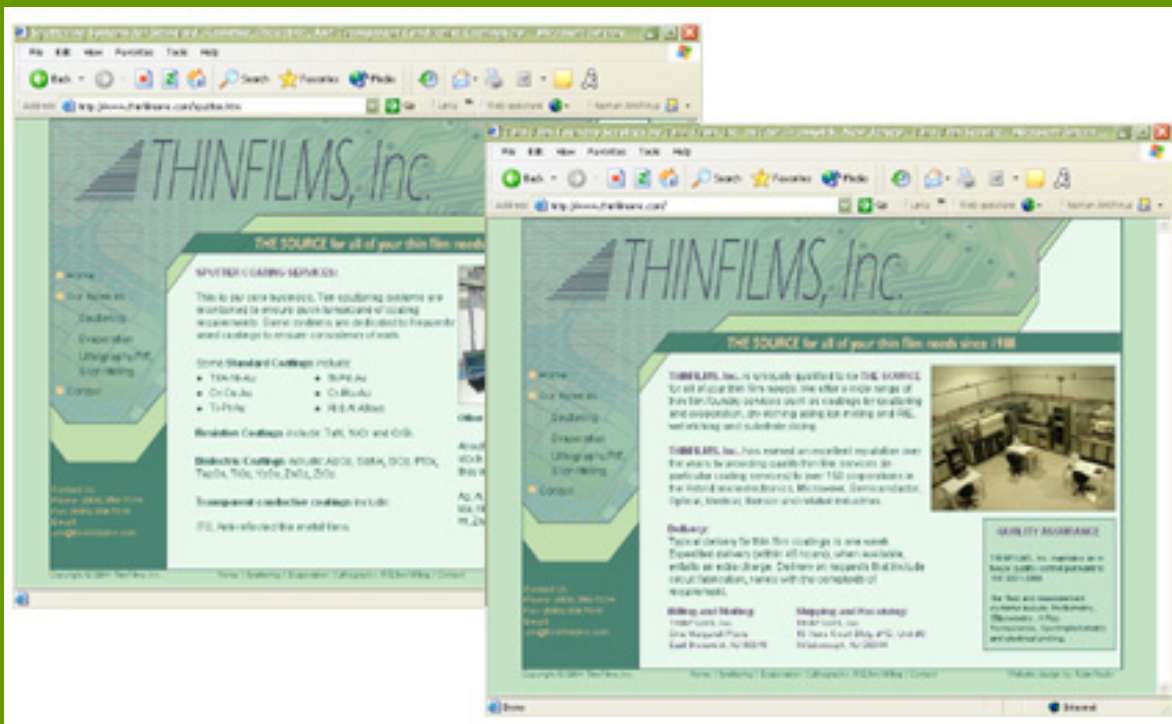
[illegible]

File Edit View Favorites Tools Help

Back Search Favorites Media

Address http://www.thinfilmsinc.com/sputter.htm Go

THINFILMS, Inc.

THE SOURCE for all of your thin film needs

Home
Our Services
Sputtering
Evaporation
Lithography/PR, Etch Milling
Contact

SPUTTER COATING SERVICES:

This is our core business. Ten sputtering systems are maintained to ensure quick turnaround of coating requirements. Some systems are dedicated to frequently used coatings to ensure consistency of results.

Some Standard Coatings include:
• TiW/Ni/Au
• Cr/Cu/Au
• Ti/Pt/Au
• Ti/Pd/Au
• Cr/Ni/Au
• NiCr/Au Alloys

Resistive Coatings include: TaN, NiCr and CrSi.

Dielectric Coatings include: Al2O3, Si3N4, SiO2, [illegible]

Transparent conductive coatings include:

ITO, Anti-reflective metal films.

Other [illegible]

About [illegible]

Ag, Al, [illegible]

Contact Us
Phone: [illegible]
Fax: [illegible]
Email:
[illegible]@thinfilmsinc.com

Copyright © 2004 Thin Films, Inc.

Home | Sputtering | Evaporation | Lithography | PR/Etch Milling | Contact

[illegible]

File Edit View Favorites Tools Help

Back Search Favorites Media

Address http://www.thinfilmsinc.com/ Go

THINFILMS, Inc.

THE SOURCE for all of your thin film needs since 1988

Home
Our Services
Sputtering
Evaporation
Lithography/PR, Etch Milling
Contact

THINFILMS, Inc. is uniquely qualified to be THE SOURCE for all of your thin film needs. We offer a wide range of thin film foundry services such as coatings for sputtering and evaporation, dry etching using ion milling and RIE, wet etching and substrate dicing.

THINFILMS, Inc. has earned an excellent reputation over the years by providing quality thin film services. In particular coating services to over 150 corporations in the hybrid microelectronics, Microwave, Semiconductor, Optical, Medical, Sensor and related industries.

Delivery:
Typical delivery for thin film coatings is one week. Expedited delivery (within 48 hours), when available, entails an extra charge. Delivery on requests that include circuit fabrication, varies with the complexity of requirement.

QUALITY ASSURANCE

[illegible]

Billing and Mailing:
THINFILMS, Inc.
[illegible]

Shipping and Receiving:
THINFILMS, Inc.
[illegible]

Contact Us
Phone: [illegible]
Fax: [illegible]
Email:
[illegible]@thinfilmsinc.com

Copyright © 2004 Thin Films, Inc.

Home | Sputtering | Evaporation | Lithography | PR/Etch Milling | Contact

Website design by: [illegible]

Done

Internet